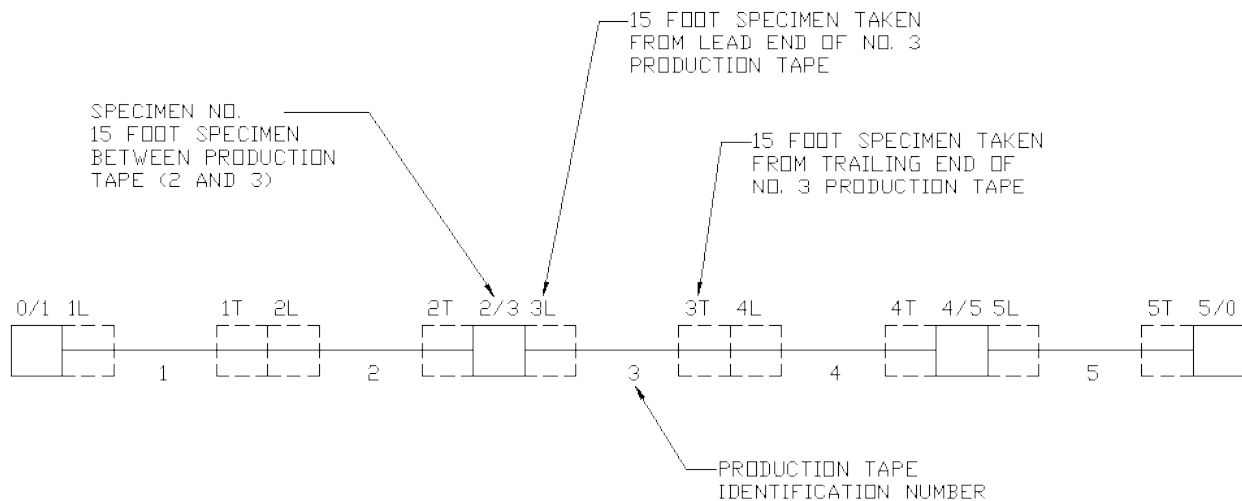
15 FOOT SPECIMEN TAKEN FROM LEAD END OF NO. 3 PRODUCTION TAPE

SPECIMEN NO. 15 FOOT SPECIMEN BETWEEN PRODUCTION TAPE (2 AND 3)

15 FOOT SPECIMEN TAKEN FROM TRAILING END OF NO. 3 PRODUCTION TAPE

0/1 1L 1T 2L 2T 2/3 3L 3T 4L 4T 4/5 5L 5T 5/0

1 2 3 4 5

PRODUCTION TAPE IDENTIFICATION NUMBER